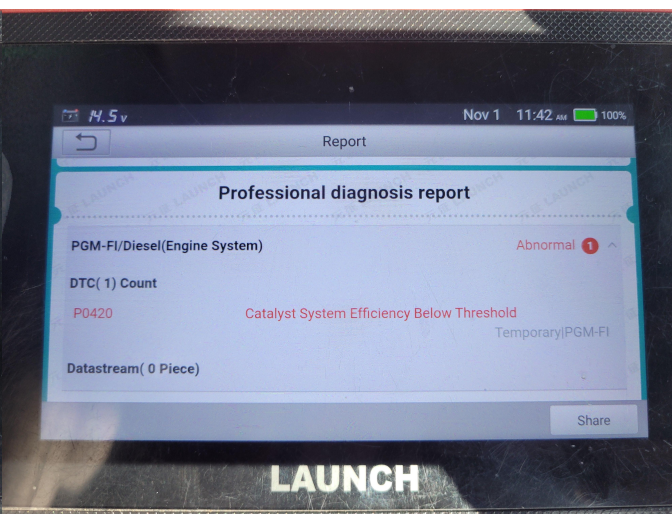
14.5v Nov 1 11:42 AM 100%

Report

Professional diagnosis report

PGM-FI/Diesel(Engine System) Abnormal 1

DTC( 1) Count

P0420 Catalyst System Efficiency Below Threshold

Temporary|PGM-FI

Datastream( 0 Piece)

Share

LAUNCH